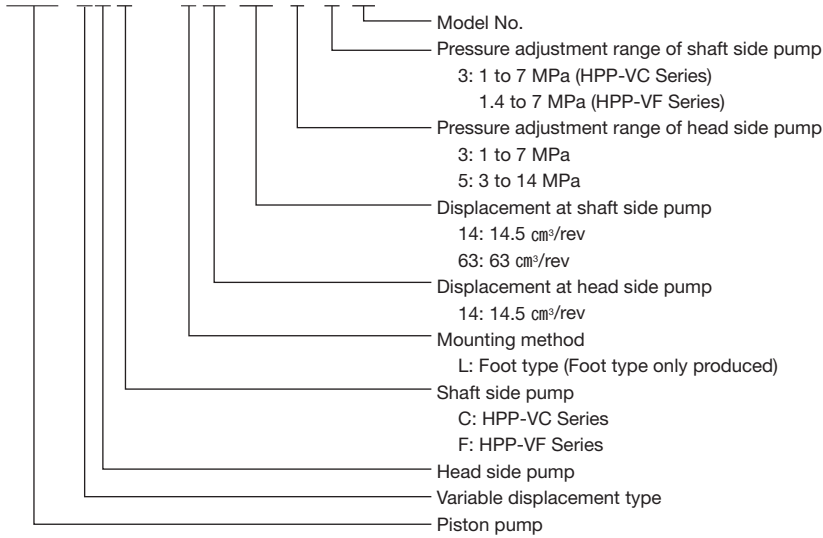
Model No.
Pressure adjustment range of shaft side pump
3: 1 to 7 MPa (HPP-VC Series)
1.4 to 7 MPa (HPP-VF Series)
Pressure adjustment range of head side pump
3: 1 to 7 MPa
5: 3 to 14 MPa
Displacement at shaft side pump
14: 14.5 ㎤/rev
63: 63 ㎤/rev
Displacement at head side pump
14: 14.5 ㎤/rev
Mounting method
L: Foot type (Foot type only produced)
Shaft side pump
C: HPP-VC Series
F: HPP-VF Series
Head side pump
Variable displacement type
Piston pump